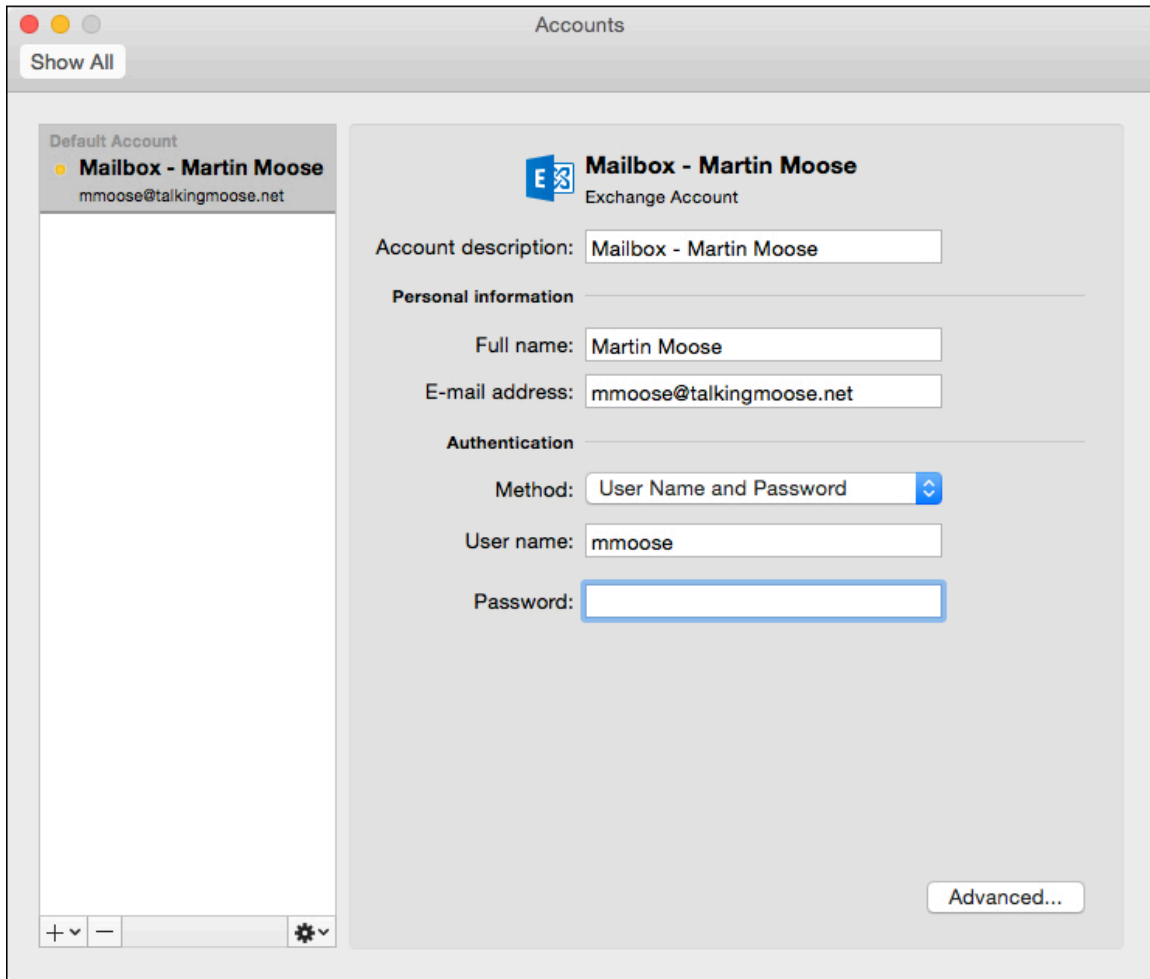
Accounts

Show All

Default Account
Mailbox - Martin Moose
mmoose@talkingmoose.net

Mailbox - Martin Moose
Exchange Account

Account description: Mailbox - Martin Moose

Personal information

Full name: Martin Moose

E-mail address: mmoose@talkingmoose.net

Authentication

Method: User Name and Password

User name: mmoose

Password:

Advanced...

+ −